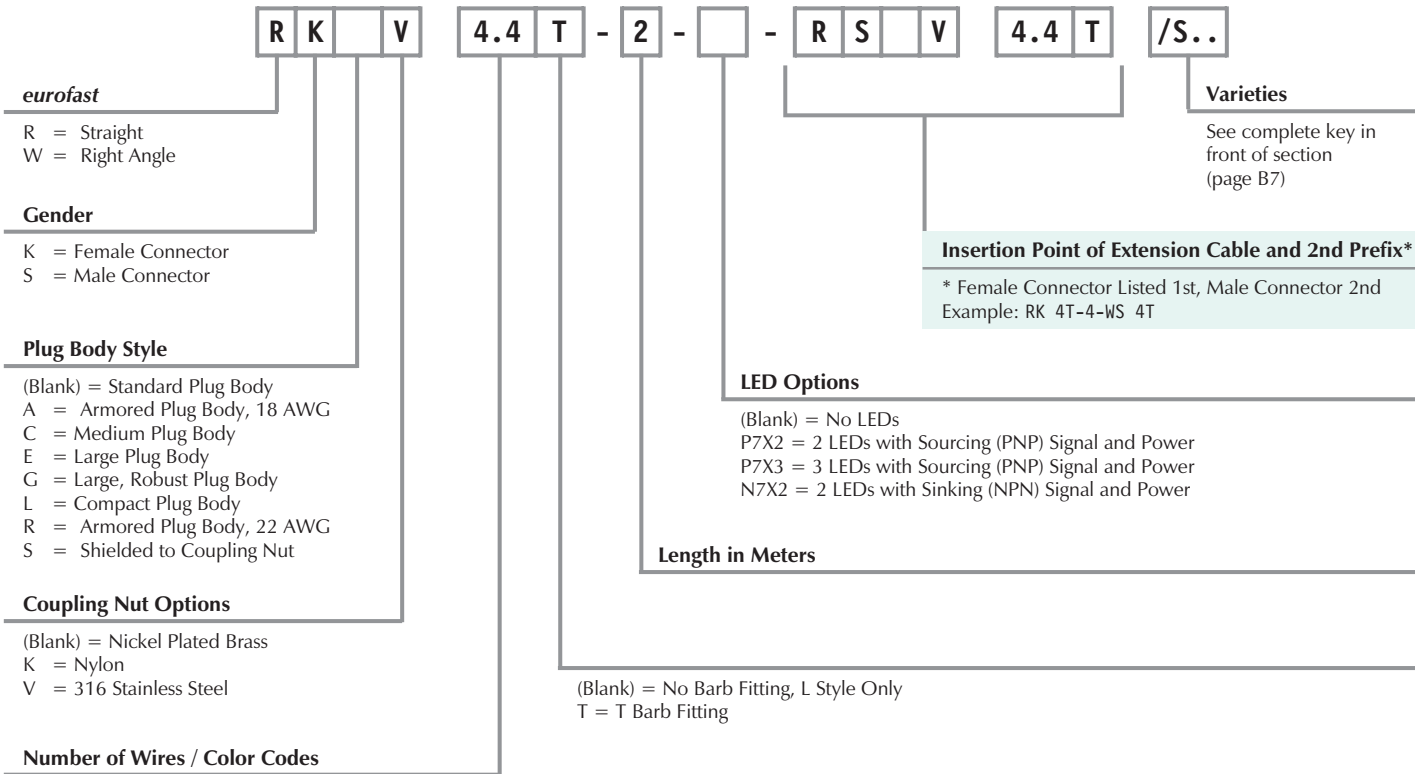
| R | K | | V | | 4.4 | T | - | 2 | - | | - | R | S | | V | | 4.4 | T | | /S.. |
|---|---|---|---|---|---|---|---|---|---|---|---|---|---|---|---|---|---|---|---|---|

***eurofast***

R = Straight
W = Right Angle

**Gender**

K = Female Connector
S = Male Connector

**Plug Body Style**

(Blank) = Standard Plug Body
A = Armored Plug Body, 18 AWG
C = Medium Plug Body
E = Large Plug Body
G = Large, Robust Plug Body
L = Compact Plug Body
R = Armored Plug Body, 22 AWG
S = Shielded to Coupling Nut

**Coupling Nut Options**

(Blank) = Nickel Plated Brass
K = Nylon
V = 316 Stainless Steel

**Number of Wires / Color Codes**

**Varieties**

See complete key in front of section (page B7)

**Insertion Point of Extension Cable and 2nd Prefix***

* Female Connector Listed 1st, Male Connector 2nd
Example: RK 4T-4-WS 4T

**LED Options**

(Blank) = No LEDs
P7X2 = 2 LEDs with Sourcing (PNP) Signal and Power
P7X3 = 3 LEDs with Sourcing (PNP) Signal and Power
N7X2 = 2 LEDs with Sinking (NPN) Signal and Power

**Length in Meters**

(Blank) = No Barb Fitting, L Style Only
T = T Barb Fitting